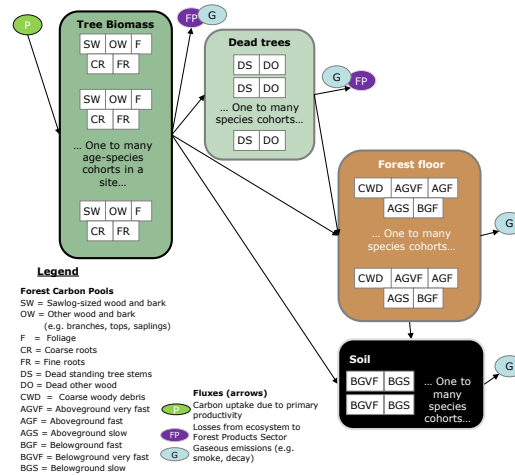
P

Tree Biomass

FP G

SW | OW | F
CR | FR

SW | OW | F
CR | FR

… One to many age-species cohorts in a site…

SW | OW | F
CR | FR

Dead trees

DS | DO
DS | DO

… One to many species cohorts…

DS | DO

G FP

Forest floor

CWD | AGVF | AGF
AGS | BGF

… One to many species cohorts…

CWD | AGVF | AGF
AGS | BGF

G

Soil

BGVF | BGS
BGVF | BGS

… One to many species cohorts…

G

Legend

Forest Carbon Pools
SW = Sawlog-sized wood and bark
OW = Other wood and bark (e.g. branches, tops, saplings)
F = Foliage
CR = Coarse roots
FR = Fine roots
DS = Dead standing tree stems
DO = Dead other wood
CWD = Coarse woody debris
AGVF = Aboveground very fast
AGF = Aboveground fast
AGS = Aboveground slow
BGF = Belowground fast
BGVF = Belowground very fast
BGS = Belowground slow

Fluxes (arrows)
P Carbon uptake due to primary productivity
FP Losses from ecosystem to Forest Products Sector
G Gaseous emissions (e.g. smoke, decay)